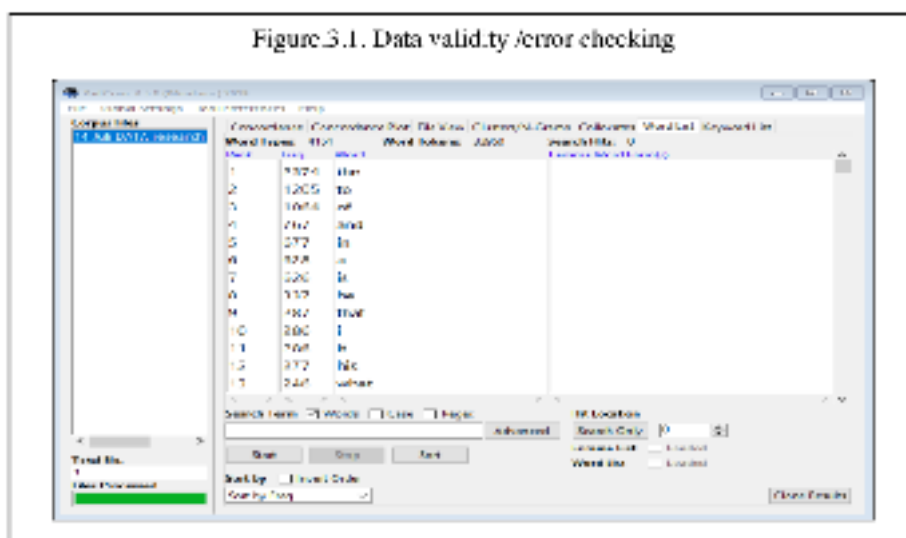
Figure 3.1. Data valid.ty /error checking

Corpus Files
Concordance | Concordance Plot | File View | Clusters/N-Grams | Collocates | Word List | Keyword List
Word Types: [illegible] Word Tokens: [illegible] Search Hits: 0
Rank Freq Word

| Rank | Freq | Word |
|---|---|---|
| 1 | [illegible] | the |
| 2 | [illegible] | to |
| 3 | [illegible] | of |
| 4 | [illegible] | and |
| 5 | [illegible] | in |
| 6 | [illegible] | a |
| 7 | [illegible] | is |
| 8 | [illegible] | be |
| 9 | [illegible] | that |
| 10 | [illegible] | I |
| 11 | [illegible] | it |
| 12 | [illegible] | this |
| 13 | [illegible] | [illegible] |

Search Term Words Case Regex
Advanced
Hit Location
Search Only
Start Stop Sort
Sort by Invert Order
Total No.
Files Processed
Word list
Clone Results